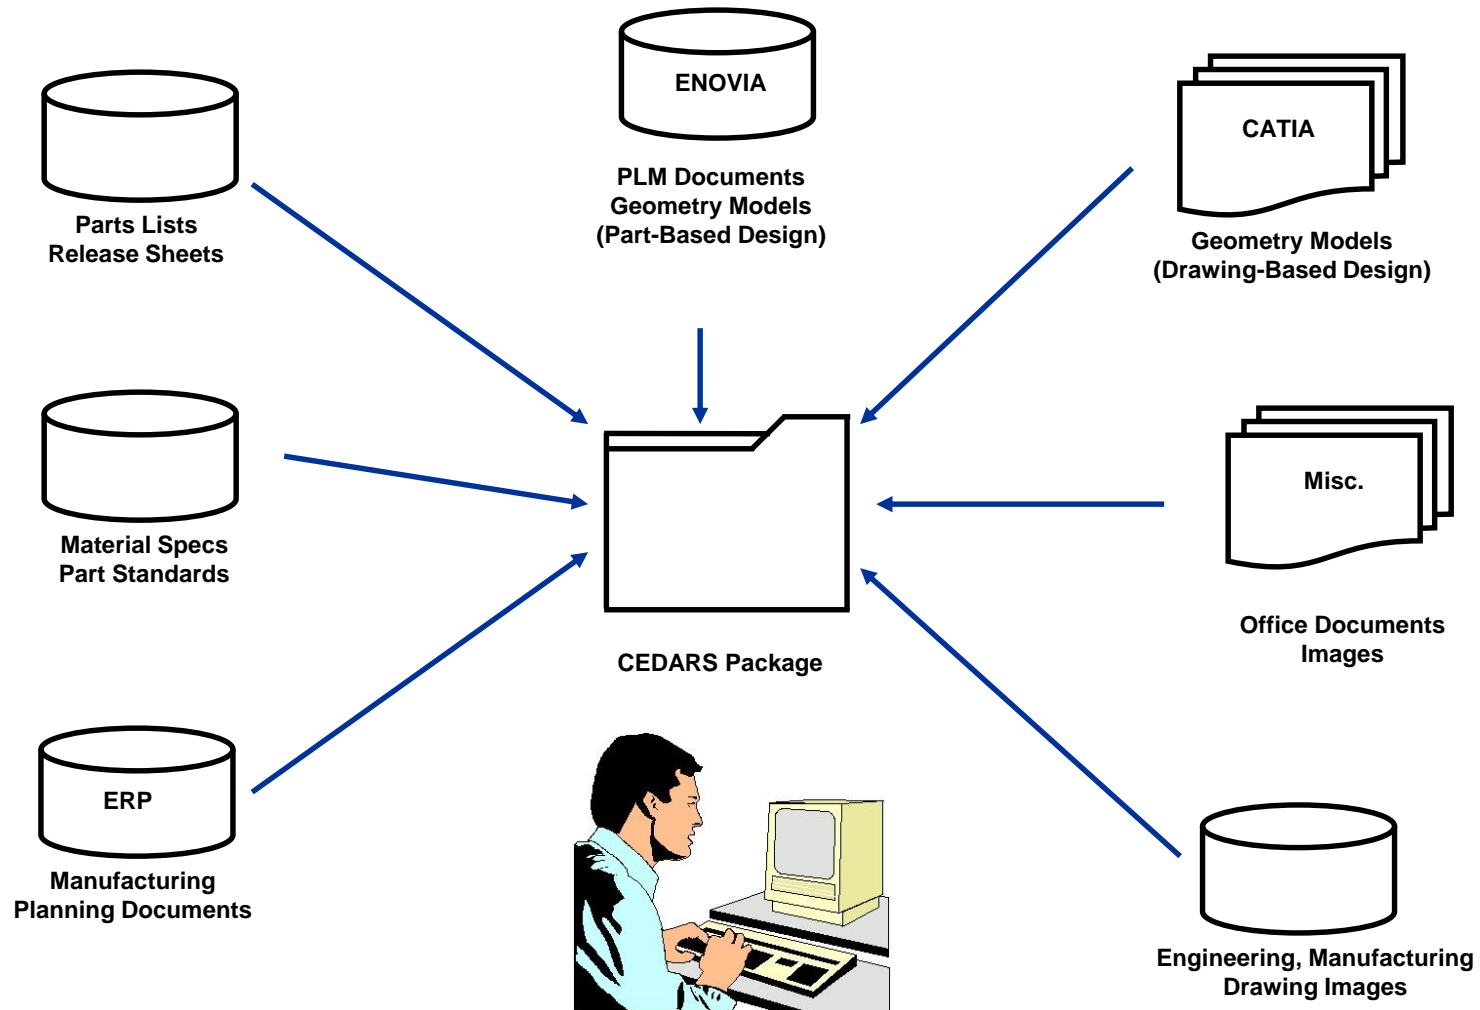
Parts Lists
Release Sheets

ENOVIA

PLM Documents
Geometry Models
(Part-Based Design)

CATIA

Geometry Models
(Drawing-Based Design)

Material Specs
Part Standards

CEDARS Package

Misc.

Office Documents
Images

ERP

Manufacturing
Planning Documents

Engineering, Manufacturing
Drawing Images